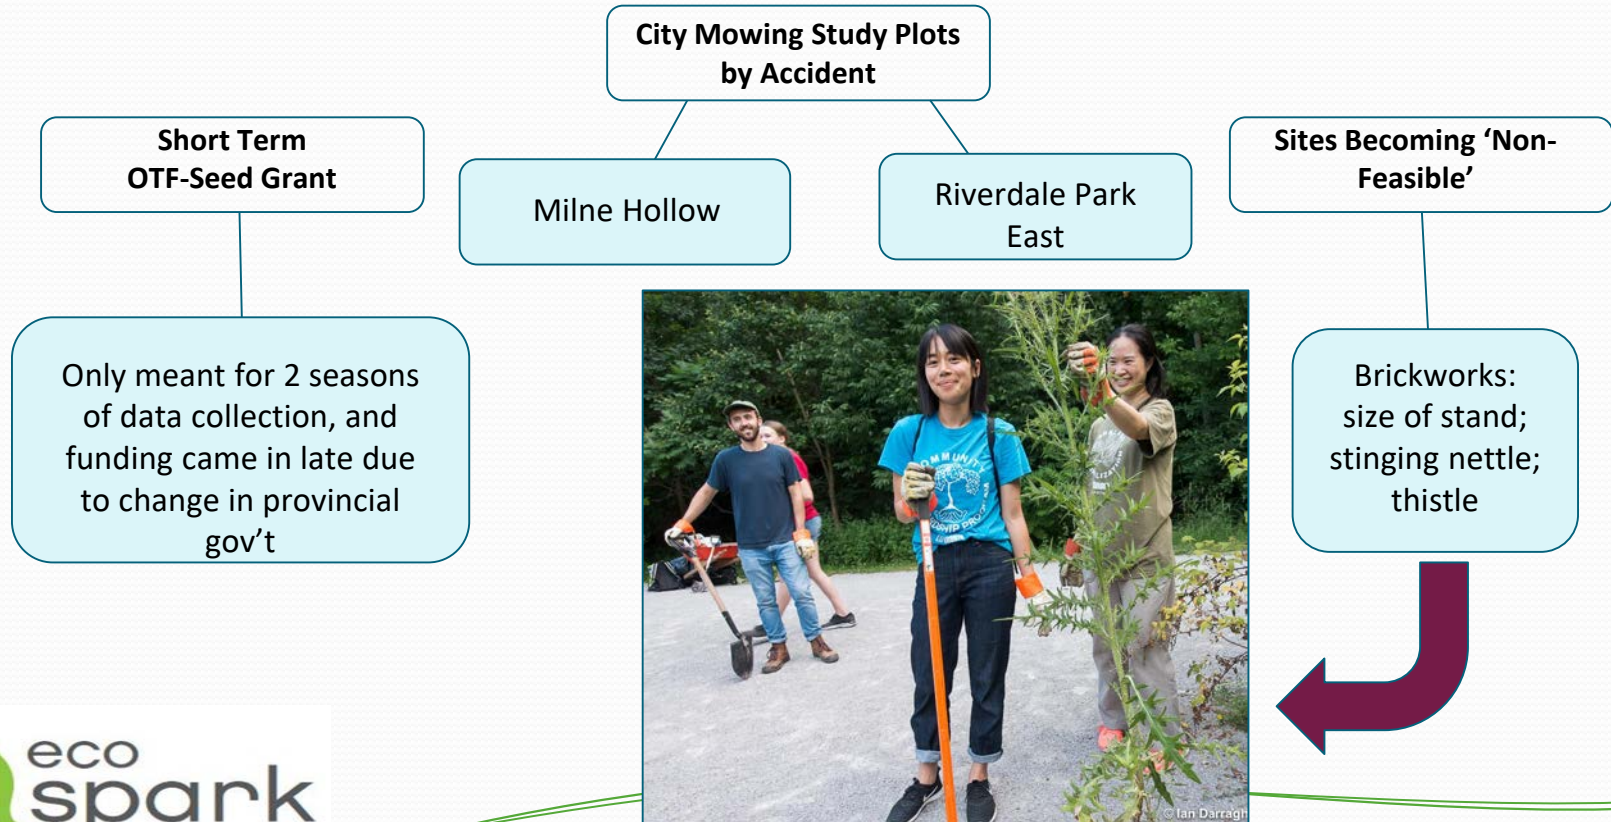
City Mowing Study Plots by Accident

Short Term OTF-Seed Grant

Milne Hollow

Riverdale Park East

Sites Becoming 'Non-Feasible'

Only meant for 2 seasons of data collection, and funding came in late due to change in provincial gov't

Brickworks: size of stand; stinging nettle; thistle

© Ian Darragh

eco spark